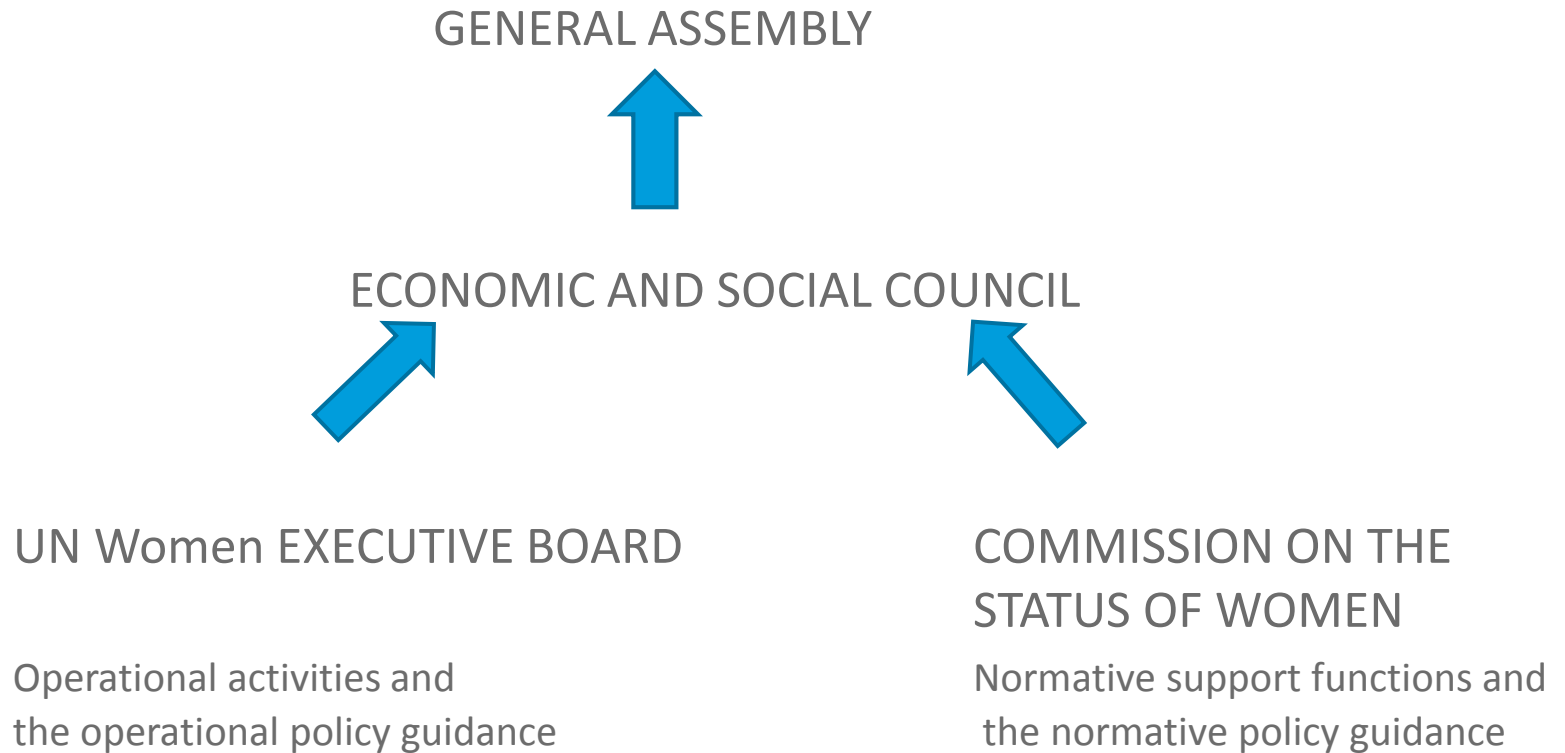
GENERAL ASSEMBLY

ECONOMIC AND SOCIAL COUNCIL

UN Women EXECUTIVE BOARD

Operational activities and the operational policy guidance

COMMISSION ON THE STATUS OF WOMEN

Normative support functions and the normative policy guidance